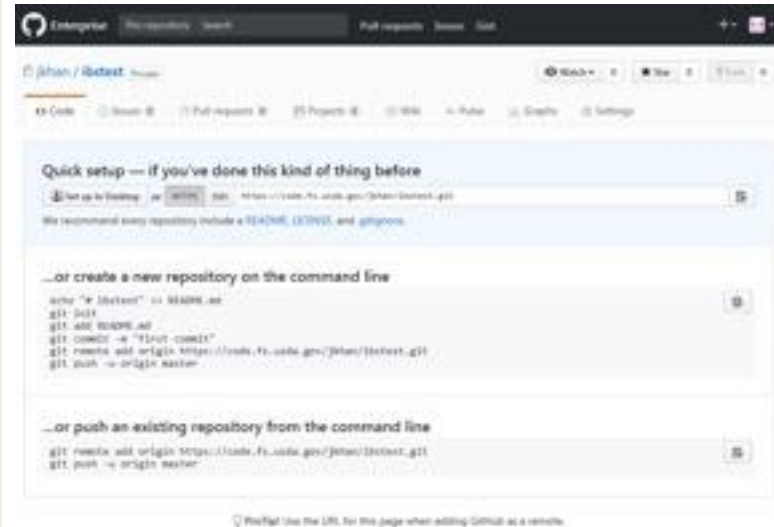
Enterprise This repository Search Pull requests Issues Gist

jkhan / ibstest Private

Watch 0 Star 0 Fork 0

Code Issues 0 Pull requests 0 Projects 0 Wiki Pulse Graphs Settings

Quick setup — if you've done this kind of thing before

Set up in Desktop or HTTPS SSH https://code.fs.usda.gov/jkhan/ibstest.git

We recommend every repository include a README, LICENSE, and .gitignore.

...or create a new repository on the command line

echo "# ibstest" >> README.md
git init
git add README.md
git commit -m "first commit"
git remote add origin https://code.fs.usda.gov/jkhan/ibstest.git
git push -u origin master

...or push an existing repository from the command line

git remote add origin https://code.fs.usda.gov/jkhan/ibstest.git
git push -u origin master

ProTip! Use the URL for this page when adding GitHub as a remote.